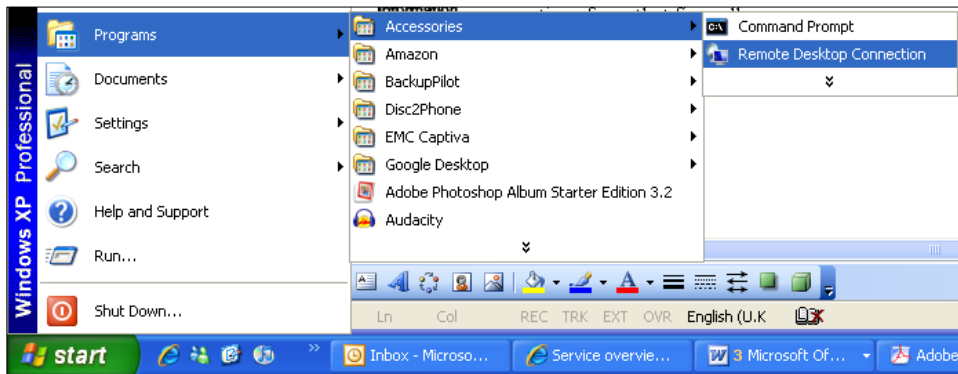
Windows XP Professional

Programs
Documents
Settings
Search
Help and Support
Run...
Shut Down...

Accessories
Amazon
BackupPilot
Disc2Phone
EMC Captiva
Google Desktop
Adobe Photoshop Album Starter Edition 3.2
Audacity

Command Prompt
Remote Desktop Connection

Ln Col REC TRK EXT OVR English (U.K

start
Inbox - Microso...
Service overvie...
3 Microsoft Of...
Adobe